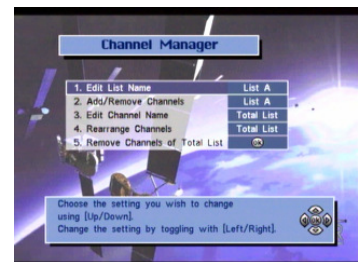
Channel Manager

| 1. Edit List Name | List A |
|---|---|
| 2. Add/Remove Channels | List A |
| 3. Edit Channel Name | Total List |
| 4. Rearrange Channels | Total List |
| 5. Remove Channels of Total List | OK |

Choose the setting you wish to change using [Up/Down].
Change the setting by toggling with [Left/Right].

OK